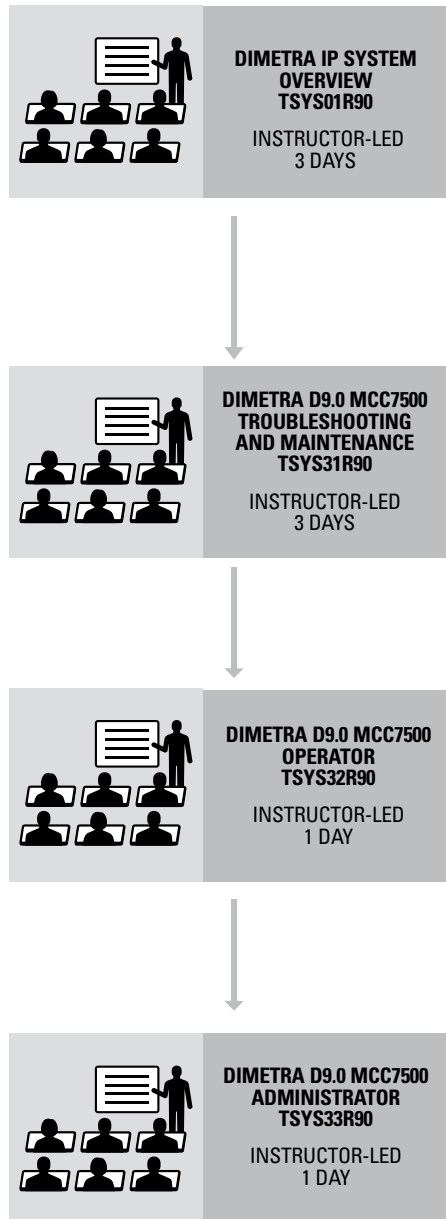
DIMETRA IP SYSTEM OVERVIEW
TSYS01R90

INSTRUCTOR-LED
3 DAYS

DIMETRA D9.0 MCC7500 TROUBLESHOOTING AND MAINTENANCE
TSYS31R90

INSTRUCTOR-LED
3 DAYS

DIMETRA D9.0 MCC7500 OPERATOR
TSYS32R90

INSTRUCTOR-LED
1 DAY

DIMETRA D9.0 MCC7500 ADMINISTRATOR
TSYS33R90

INSTRUCTOR-LED
1 DAY